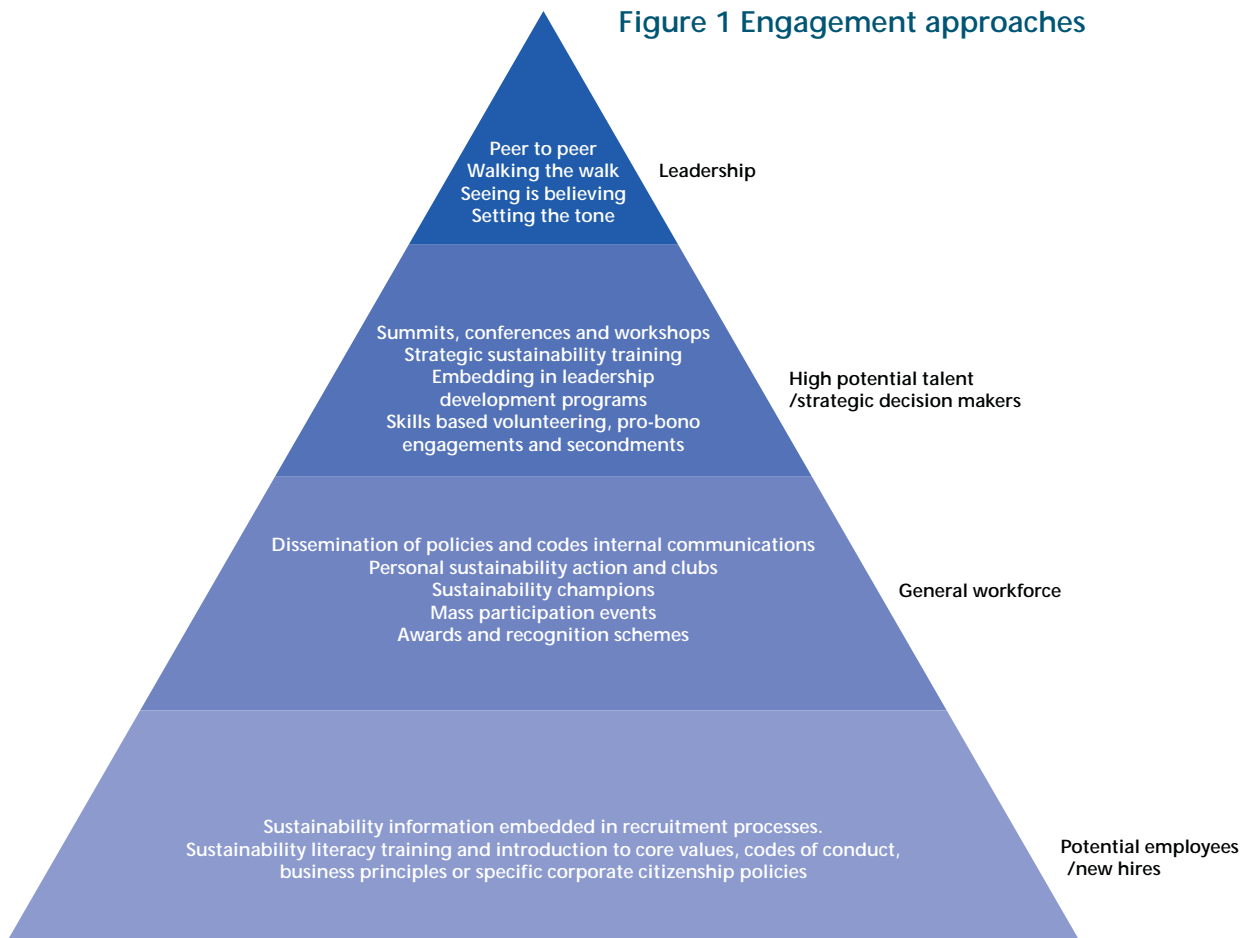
Figure 1 Engagement approaches

Peer to peer
Walking the walk
Seeing is believing
Setting the tone

Leadership

Summits, conferences and workshops
Strategic sustainability training
Embedding in leadership development programs
Skills based volunteering, pro-bono engagements and secondments

High potential talent /strategic decision makers

Dissemination of policies and codes internal communications
Personal sustainability action and clubs
Sustainability champions
Mass participation events
Awards and recognition schemes

General workforce

Sustainability information embedded in recruitment processes.
Sustainability literacy training and introduction to core values, codes of conduct, business principles or specific corporate citizenship policies

Potential employees /new hires